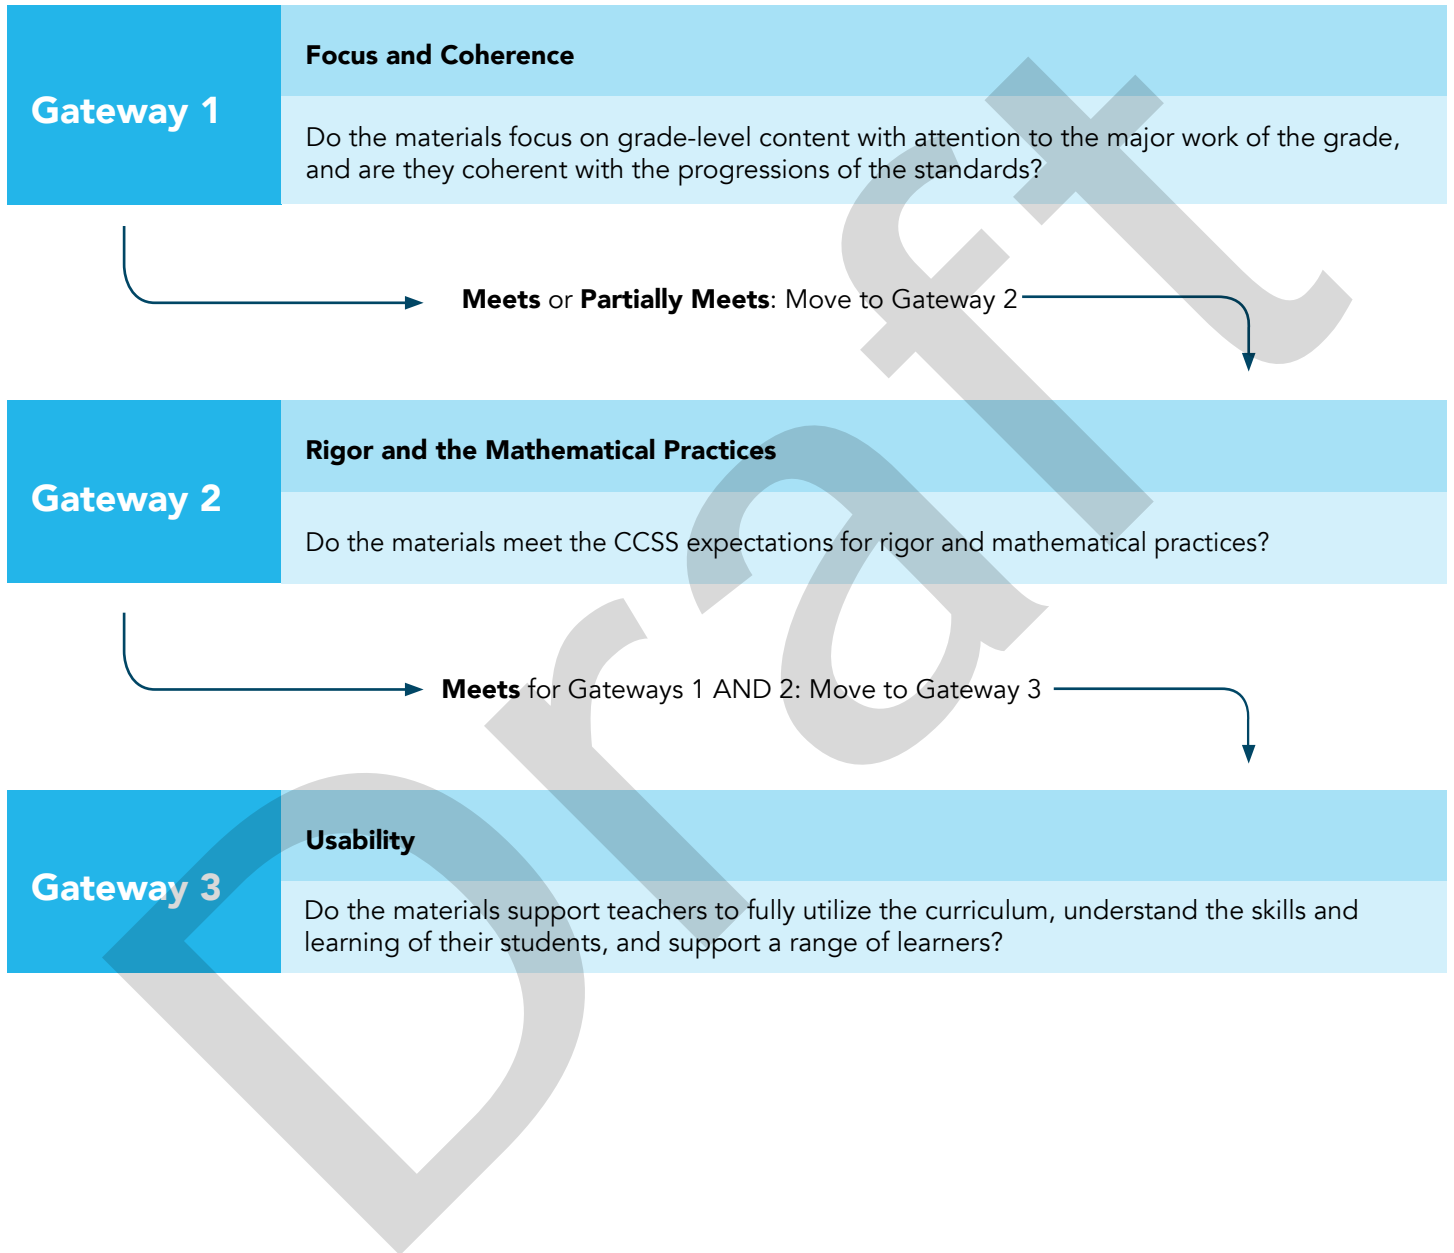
Gateway 1

Focus and Coherence

Do the materials focus on grade-level content with attention to the major work of the grade, and are they coherent with the progressions of the standards?

Meets or Partially Meets: Move to Gateway 2

Gateway 2

Rigor and the Mathematical Practices

Do the materials meet the CCSS expectations for rigor and mathematical practices?

Meets for Gateways 1 AND 2: Move to Gateway 3

Gateway 3

Usability

Do the materials support teachers to fully utilize the curriculum, understand the skills and learning of their students, and support a range of learners?

Draft